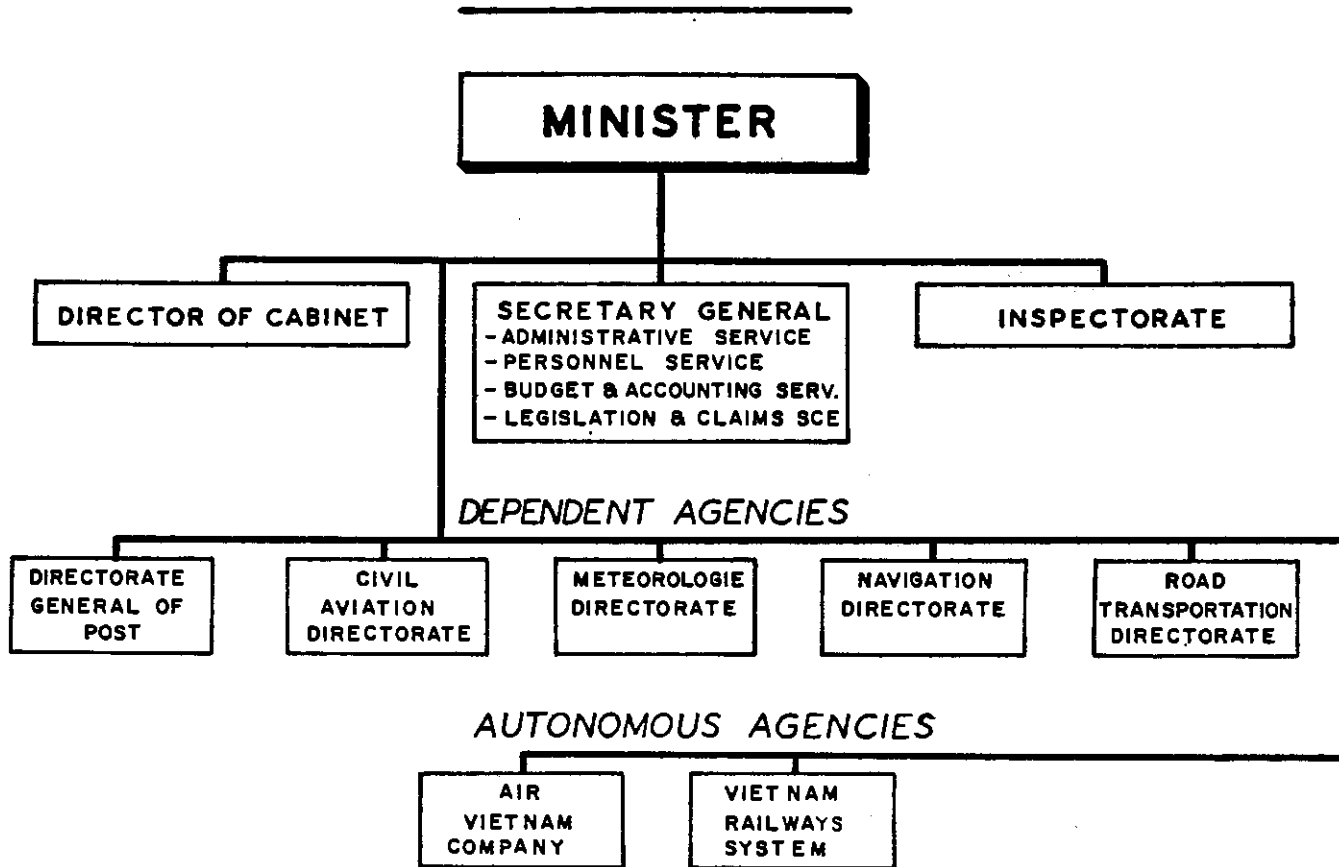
MINISTER

DIRECTOR OF CABINET

SECRETARY GENERAL
- ADMINISTRATIVE SERVICE
- PERSONNEL SERVICE
- BUDGET & ACCOUNTING SERV.
- LEGISLATION & CLAIMS SCE

INSPECTORATE

DEPENDENT AGENCIES

DIRECTORATE GENERAL OF POST

CIVIL AVIATION DIRECTORATE

METEOROLOGIE DIRECTORATE

NAVIGATION DIRECTORATE

ROAD TRANSPORTATION DIRECTORATE

AUTONOMOUS AGENCIES

AIR VIETNAM COMPANY

VIET NAM RAILWAYS SYSTEM